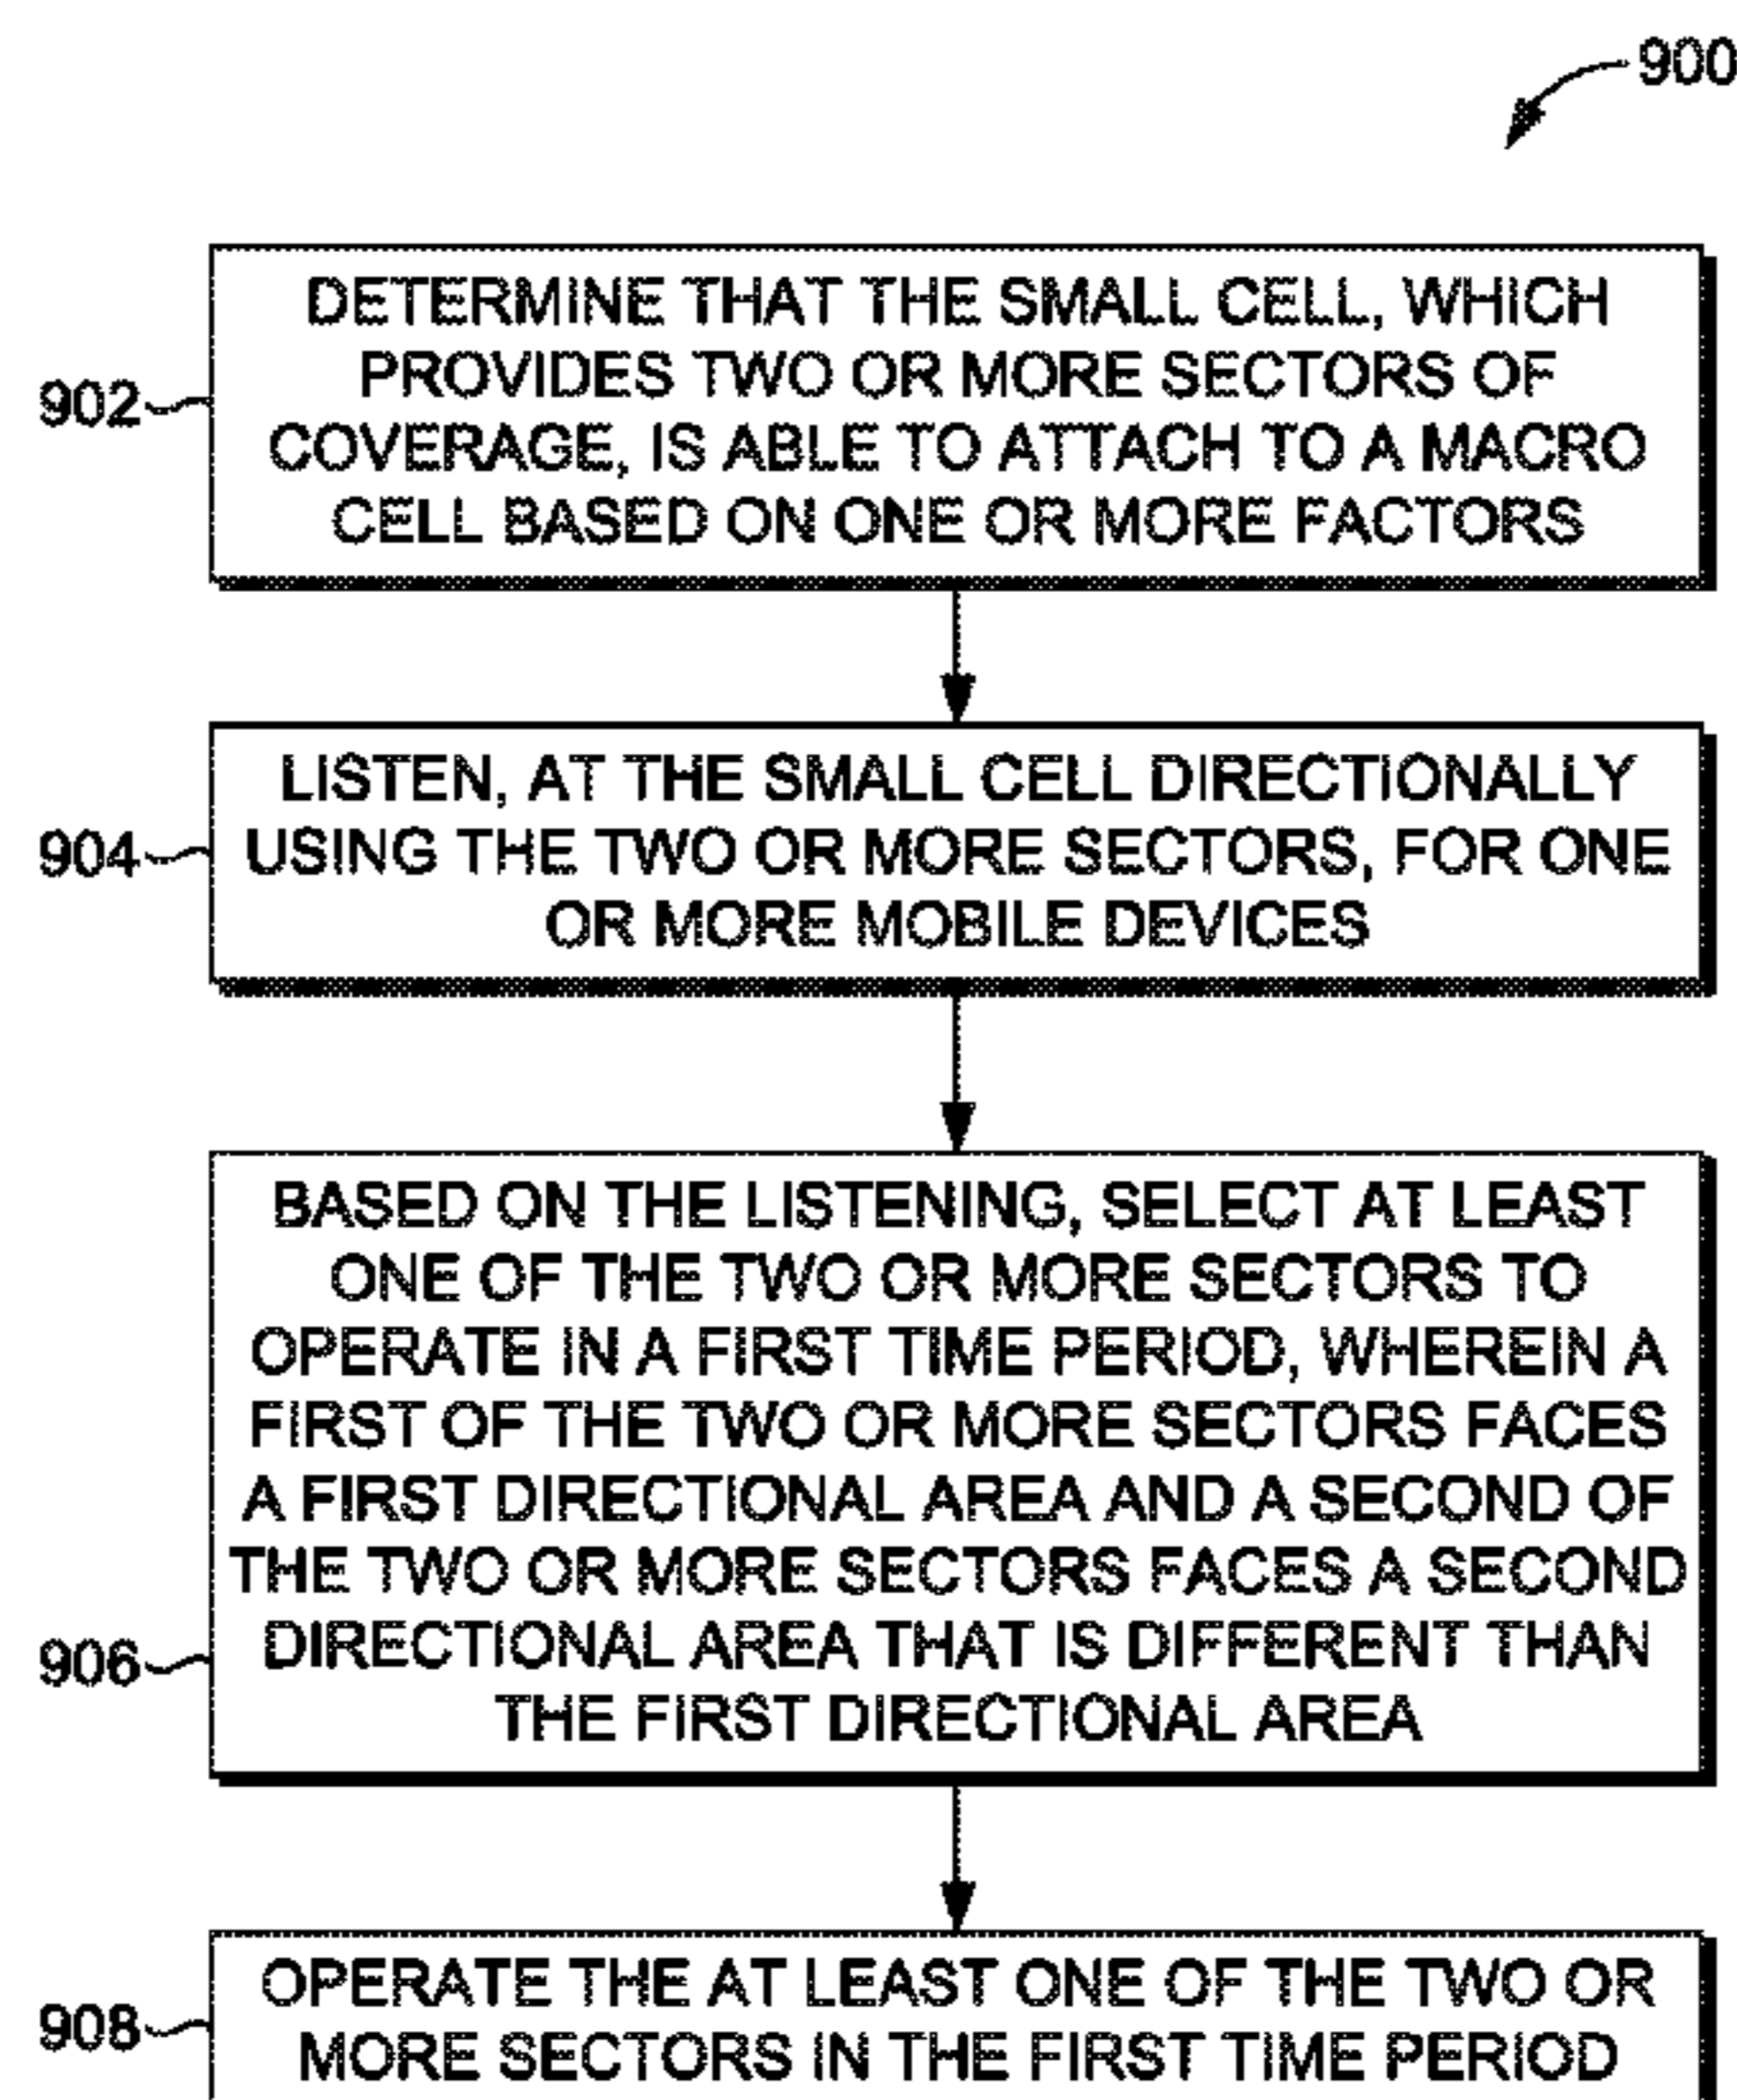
900

902 DETERMINE THAT THE SMALL CELL, WHICH PROVIDES TWO OR MORE SECTORS OF COVERAGE, IS ABLE TO ATTACH TO A MACRO CELL BASED ON ONE OR MORE FACTORS

904 LISTEN, AT THE SMALL CELL DIRECTIONALLY USING THE TWO OR MORE SECTORS, FOR ONE OR MORE MOBILE DEVICES

906 BASED ON THE LISTENING, SELECT AT LEAST ONE OF THE TWO OR MORE SECTORS TO OPERATE IN A FIRST TIME PERIOD, WHEREIN A FIRST OF THE TWO OR MORE SECTORS FACES A FIRST DIRECTIONAL AREA AND A SECOND OF THE TWO OR MORE SECTORS FACES A SECOND DIRECTIONAL AREA THAT IS DIFFERENT THAN THE FIRST DIRECTIONAL AREA

908 OPERATE THE AT LEAST ONE OF THE TWO OR MORE SECTORS IN THE FIRST TIME PERIOD